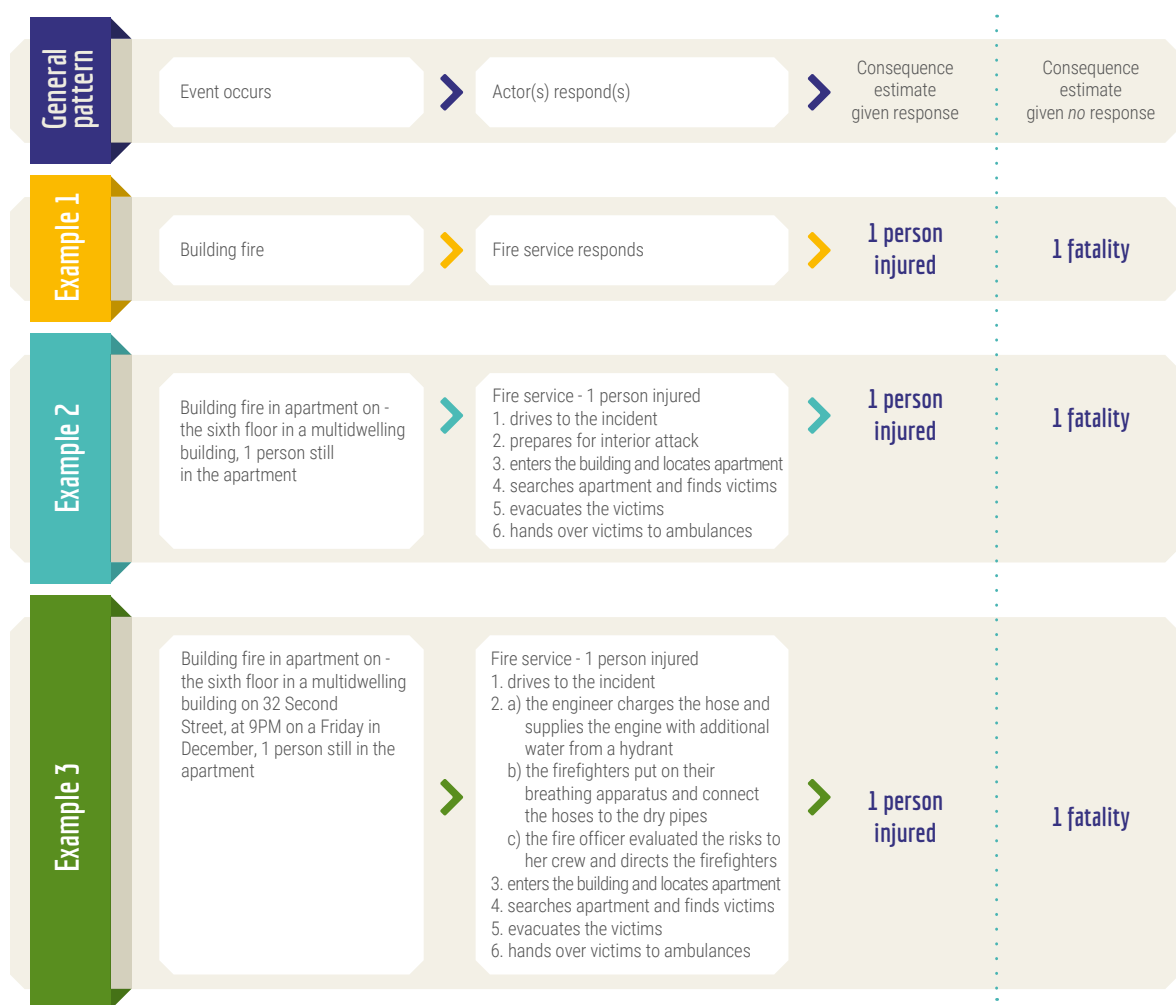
General pattern

Event occurs

Actor(s) respond(s)

Consequence estimate given response

Consequence estimate given *no* response

Example 1

Building fire

Fire service responds

1 person injured

1 fatality

Example 2

Building fire in apartment on - the sixth floor in a multidwelling building, 1 person still in the apartment

Fire service - 1 person injured
1. drives to the incident
2. prepares for interior attack
3. enters the building and locates apartment
4. searches apartment and finds victims
5. evacuates the victims
6. hands over victims to ambulances

1 person injured

1 fatality

Example 3

Building fire in apartment on - the sixth floor in a multidwelling building on 32 Second Street, at 9PM on a Friday in December, 1 person still in the apartment

Fire service - 1 person injured
1. drives to the incident
2. a) the engineer charges the hose and supplies the engine with additional water from a hydrant
b) the firefighters put on their breathing apparatus and connect the hoses to the dry pipes
c) the fire officer evaluated the risks to her crew and directs the firefighters
3. enters the building and locates apartment
4. searches apartment and finds victims
5. evacuates the victims
6. hands over victims to ambulances

1 person injured

1 fatality